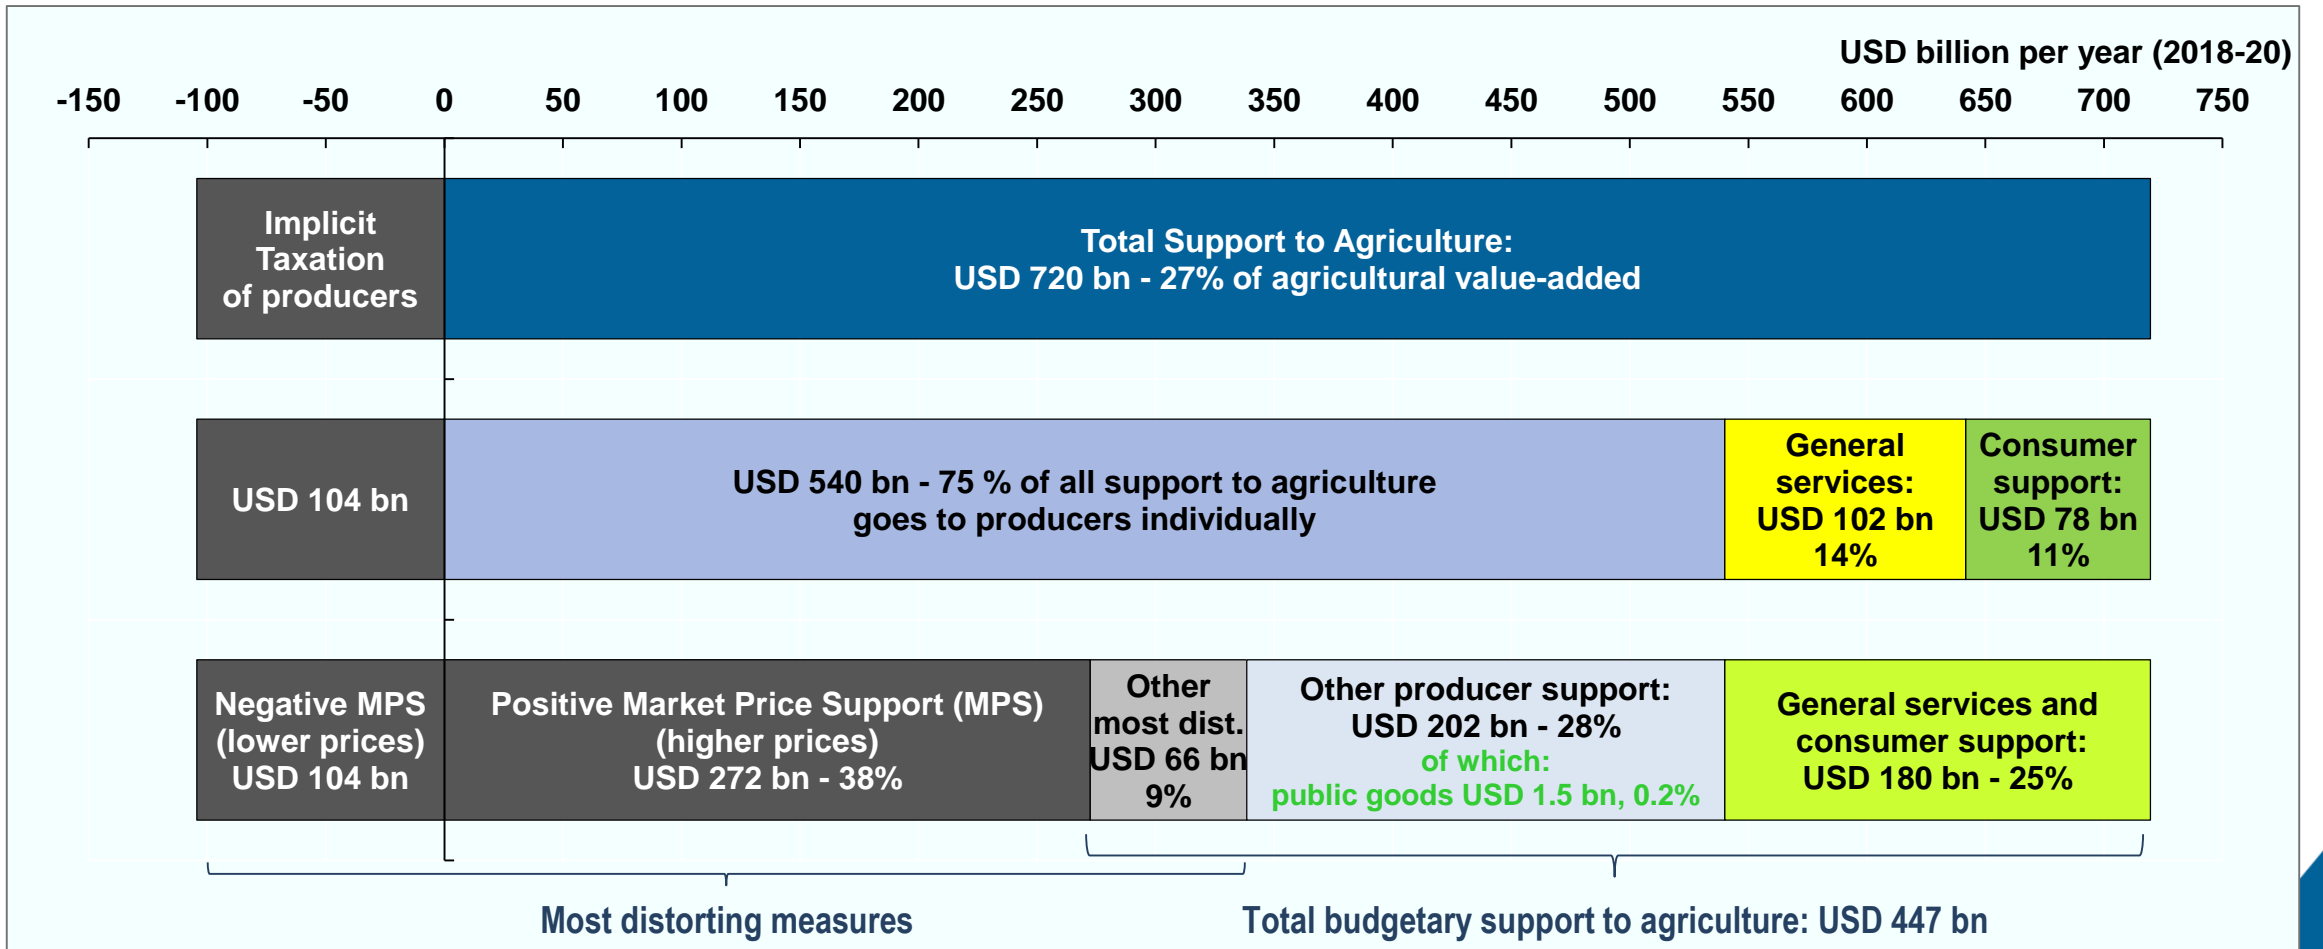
USD billion per year (2018-20)

-150 -100 -50 0 50 100 150 200 250 300 350 400 450 500 550 600 650 700 750

Implicit Taxation of producers

Total Support to Agriculture:
USD 720 bn - 27% of agricultural value-added

USD 104 bn

USD 540 bn - 75 % of all support to agriculture goes to producers individually

General services: USD 102 bn 14%

Consumer support: USD 78 bn 11%

Negative MPS (lower prices) USD 104 bn

Positive Market Price Support (MPS) (higher prices) USD 272 bn - 38%

Other most dist. USD 66 bn 9%

Other producer support: USD 202 bn - 28%
of which:
public goods USD 1.5 bn, 0.2%

General services and consumer support: USD 180 bn - 25%

Most distorting measures

Total budgetary support to agriculture: USD 447 bn